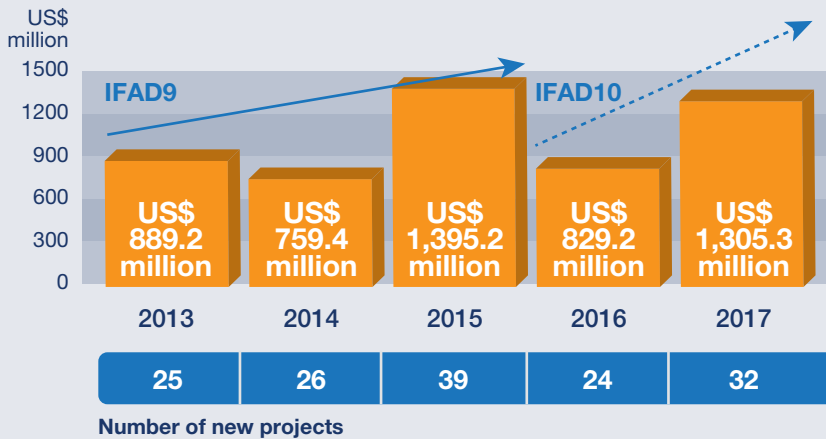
US$ million

1500
1200
900
600
300
0

IFAD9

IFAD10

US$ 889.2 million

US$ 759.4 million

US$ 1,395.2 million

US$ 829.2 million

US$ 1,305.3 million

2013 2014 2015 2016 2017

| 25 | 26 | 39 | 24 | 32 |
|---|---|---|---|---|

Number of new projects